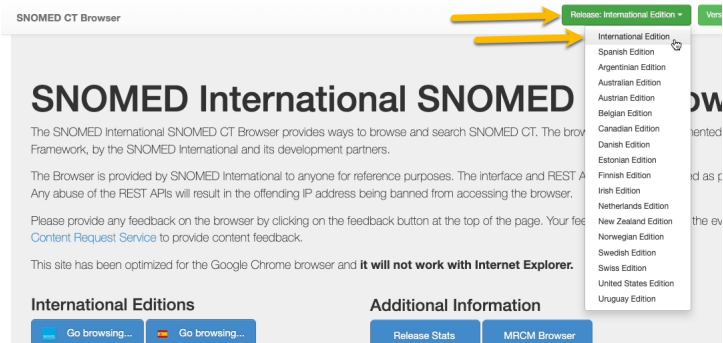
SNOMED CT Browser

Release: International Edition ▾

Vers

International Edition
Spanish Edition
Argentinian Edition
Australian Edition
Austrian Edition
Belgian Edition
Canadian Edition
Danish Edition
Estonian Edition
Finnish Edition
Irish Edition
Netherlands Edition
New Zealand Edition
Norwegian Edition
Swedish Edition
Swiss Edition
United States Edition
Uruguay Edition

SNOMED International SNOMED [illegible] Brow

The SNOMED International SNOMED CT Browser provides ways to browse and search SNOMED CT. The brow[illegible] mented Framework, by the SNOMED International and its development partners.

The Browser is provided by SNOMED International to anyone for reference purposes. The interface and REST A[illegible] ed as p Any abuse of the REST APIs will result in the offending IP address being banned from accessing the browser.

Please provide any feedback on the browser by clicking on the feedback button at the top of the page. Your fee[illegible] the ev Content Request Service to provide content feedback.

This site has been optimized for the Google Chrome browser and it will not work with Internet Explorer.

International Editions

Go browsing...

Go browsing...

Additional Information

Release Stats

MRCM Browser